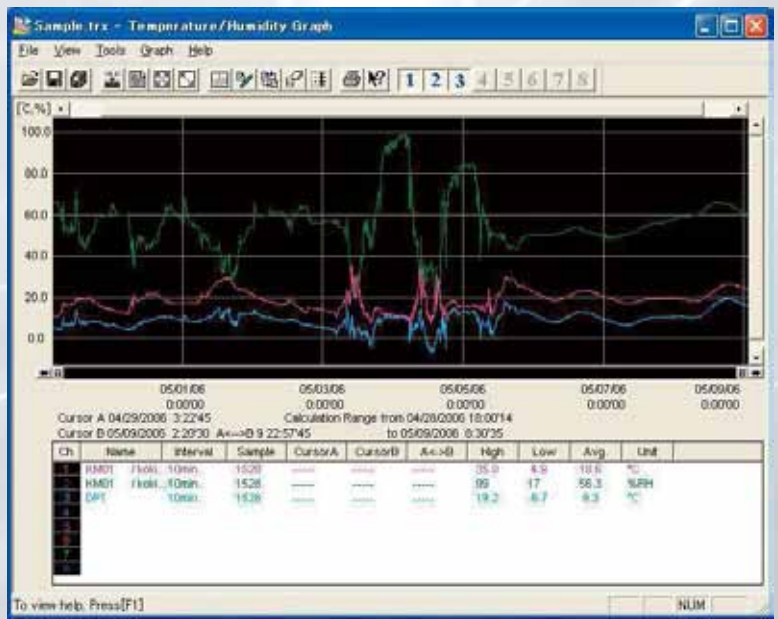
Sample.trx - Temperature/Humidity Graph

File View Tools Graph Help

1 2 3 4 5 6 7 8

[C,%]

100.0
80.0
60.0
40.0
20.0
0.0

05/01/06 0:00'00
05/03/06 0:00'00
05/05/06 0:00'00
05/07/06 0:00'00
05/09/06 0:00'00

Cursor A 04/29/2006 3:22'45
Cursor B 05/09/2006 2:20'30 A<-->B 9 22:57'45
Calculation Range from 04/28/2006 18:00'14
to 05/09/2006 0:30'35

| Ch | Name | Interval | Sample | CursorA | CursorB | A<->B | High | Low | Avg. | Unit |
|---|---|---|---|---|---|---|---|---|---|---|
| 1 | RM01 | 10min. | 1528 | ----- | ----- | ----- | 35.0 | 4.9 | 18.6 | °C |
| 2 | RM01 | 10min. | 1528 | ----- | ----- | ----- | 99 | 17 | 56.3 | %RH |
| 3 | DP1 | 10min. | 1528 | ----- | ----- | ----- | 19.2 | -6.7 | 9.3 | °C |
| 4 | | | | | | | | | | |
| 5 | | | | | | | | | | |
| 6 | | | | | | | | | | |
| 7 | | | | | | | | | | |
| 8 | | | | | | | | | | |

To view help, Press[F1]
NUM